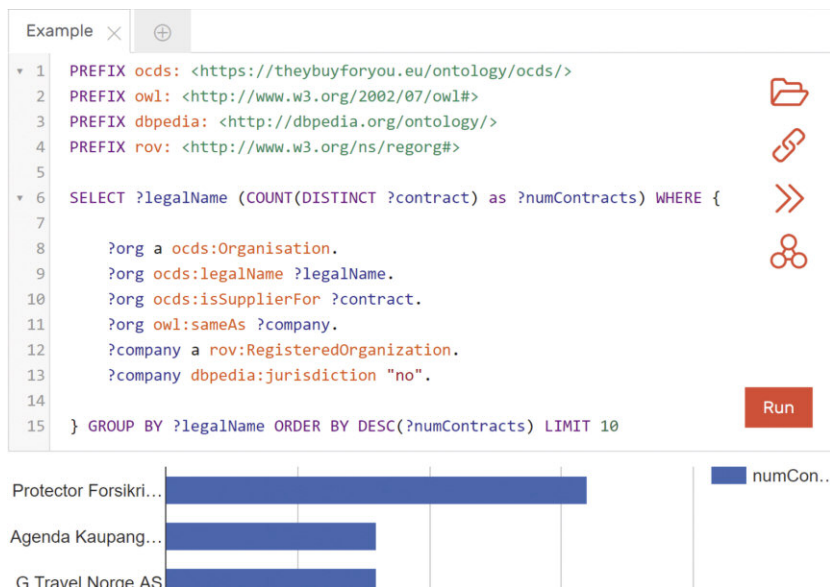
Example ×

1 PREFIX ocds: <https://theybuyforyou.eu/ontology/ocds/>
2 PREFIX owl: <http://www.w3.org/2002/07/owl#>
3 PREFIX dbpedia: <http://dbpedia.org/ontology/>
4 PREFIX rov: <http://www.w3.org/ns/regorg#>
5
6 SELECT ?legalName (COUNT(DISTINCT ?contract) as ?numContracts) WHERE {
7
8 ?org a ocds:Organisation.
9 ?org ocds:legalName ?legalName.
10 ?org ocds:isSupplierFor ?contract.
11 ?org owl:sameAs ?company.
12 ?company a rov:RegisteredOrganization.
13 ?company dbpedia:jurisdiction "no".
14
15 } GROUP BY ?legalName ORDER BY DESC(?numContracts) LIMIT 10

Run

Protector Forsikri...
Agenda Kaupang...
G Travel Norge AS

numCon...